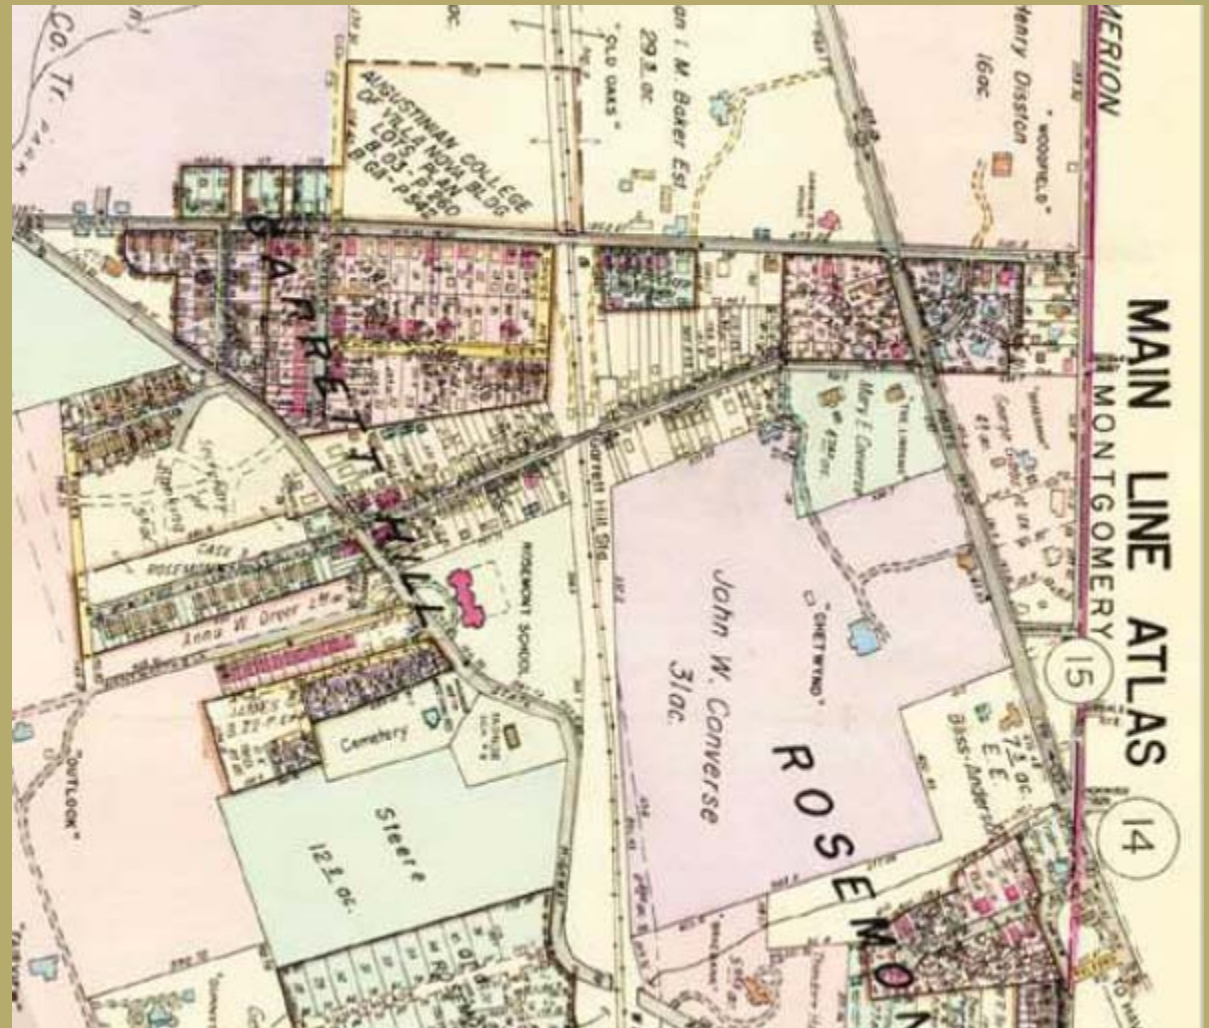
MAIN LINE ATLAS
MONTGOMERY

15

14

MERION

Henry Disston
16ac.

"WOODFIELD"

Co. Tr.

AUGUSTINIAN COLLEGE OF VILLA NOVA BLDG LOTS PLAN B 63-P 260 B 63-P 542

an I. M. Baker Est.
29 ac.

"OLD OAKS"

GARRETT HILL

Garrett Hill Sta.

Mary E. Converse

"CHETWYND"

John W. Converse
31ac.

ROSEMON

E. E. Bliss-Anderson
7 ac.

Anna W. Dreer

ROSEMONT SCHOOL

Cemetery

Steere
12 ac.

"OUTLOOK"